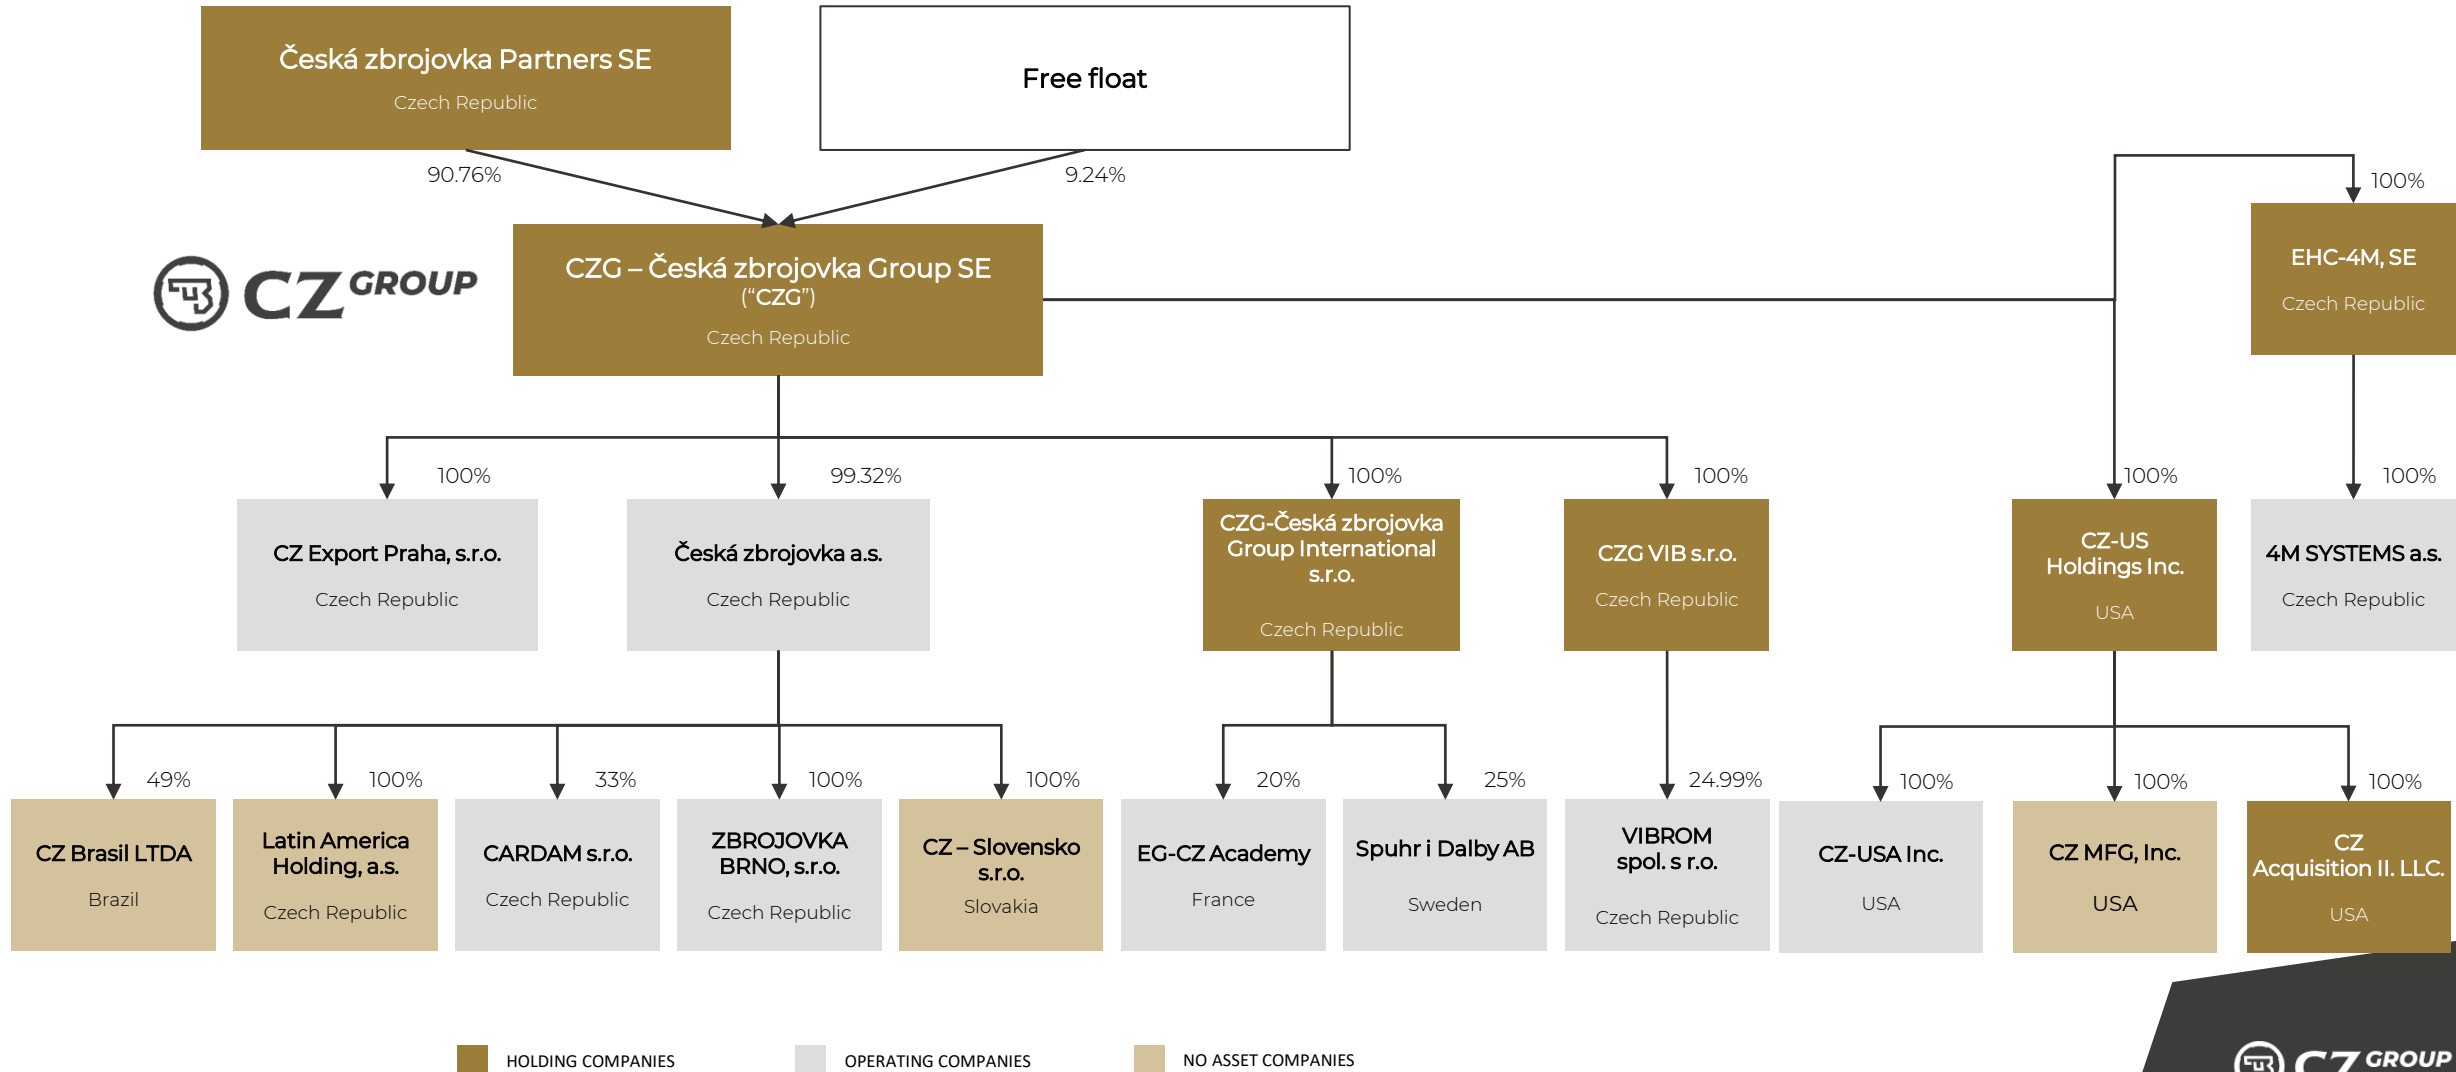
Česká zbrojovka Partners SE
Czech Republic

Free float

90.76%

9.24%

CZ GROUP

CZG – Česká zbrojovka Group SE ("CZG")
Czech Republic

100%

EHC-4M, SE
Czech Republic

100%

CZ Export Praha, s.r.o.
Czech Republic

99.32%

Česká zbrojovka a.s.
Czech Republic

100%

CZG-Česká zbrojovka Group International s.r.o.
Czech Republic

100%

CZG VIB s.r.o.
Czech Republic

100%

CZ-US Holdings Inc.
USA

100%

4M SYSTEMS a.s.
Czech Republic

49%

CZ Brasil LTDA
Brazil

100%

Latin America Holding, a.s.
Czech Republic

33%

CARDAM s.r.o.
Czech Republic

100%

ZBROJOVKA BRNO, s.r.o.
Czech Republic

100%

CZ – Slovensko s.r.o.
Slovakia

20%

EG-CZ Academy
France

25%

Spuhr i Dalby AB
Sweden

24.99%

VIBROM spol. s r.o.
Czech Republic

100%

CZ-USA Inc.
USA

100%

CZ MFG, Inc.
USA

100%

CZ Acquisition II. LLC.
USA

HOLDING COMPANIES
OPERATING COMPANIES
NO ASSET COMPANIES

CZ GROUP